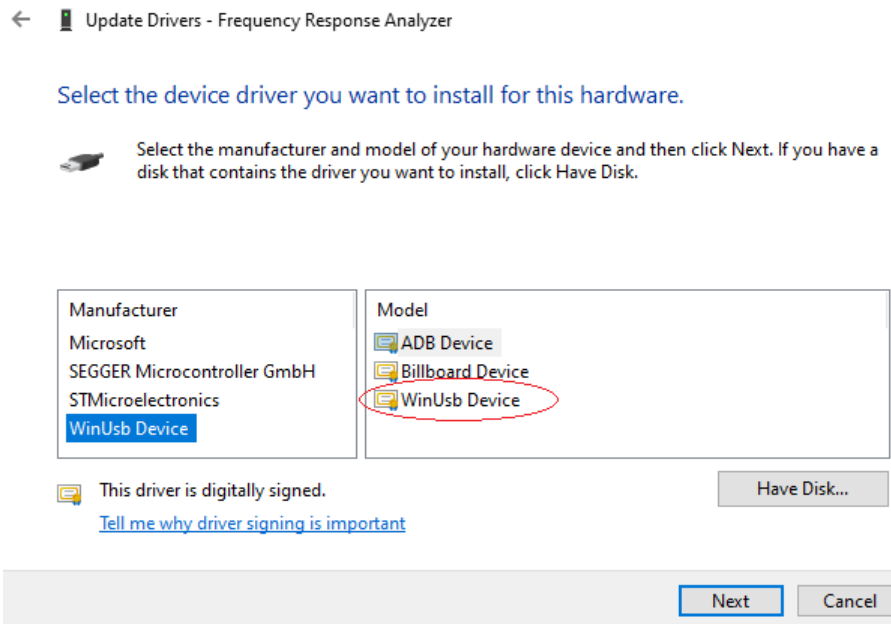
Update Drivers - Frequency Response Analyzer

Select the device driver you want to install for this hardware.

Select the manufacturer and model of your hardware device and then click Next. If you have a disk that contains the driver you want to install, click Have Disk.

Manufacturer
Microsoft
SEGGER Microcontroller GmbH
STMicroelectronics
WinUsb Device

Model
ADB Device
Billboard Device
WinUsb Device

This driver is digitally signed.
Tell me why driver signing is important

Have Disk...

Next
Cancel